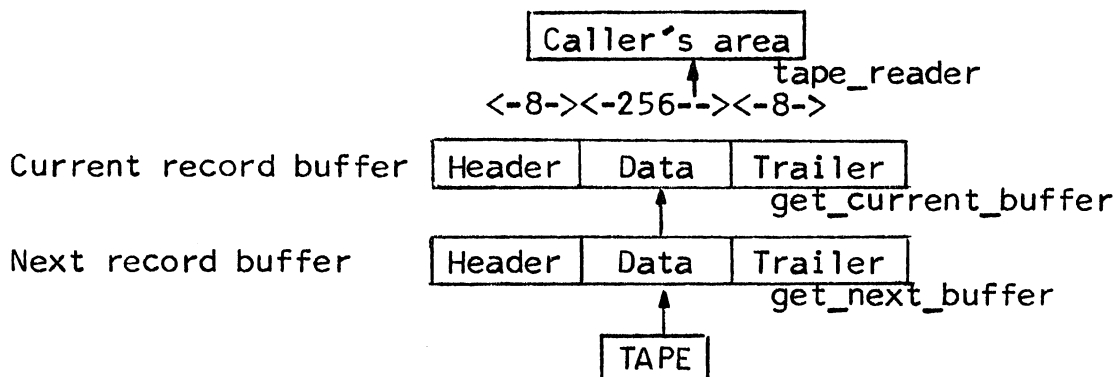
Caller's area

tape_reader

<-8-><-256--><-8->

Current record buffer

| Header | Data | Trailer |
|---|---|---|

get_current_buffer

Next record buffer

| Header | Data | Trailer |
|---|---|---|

get_next_buffer

TAPE